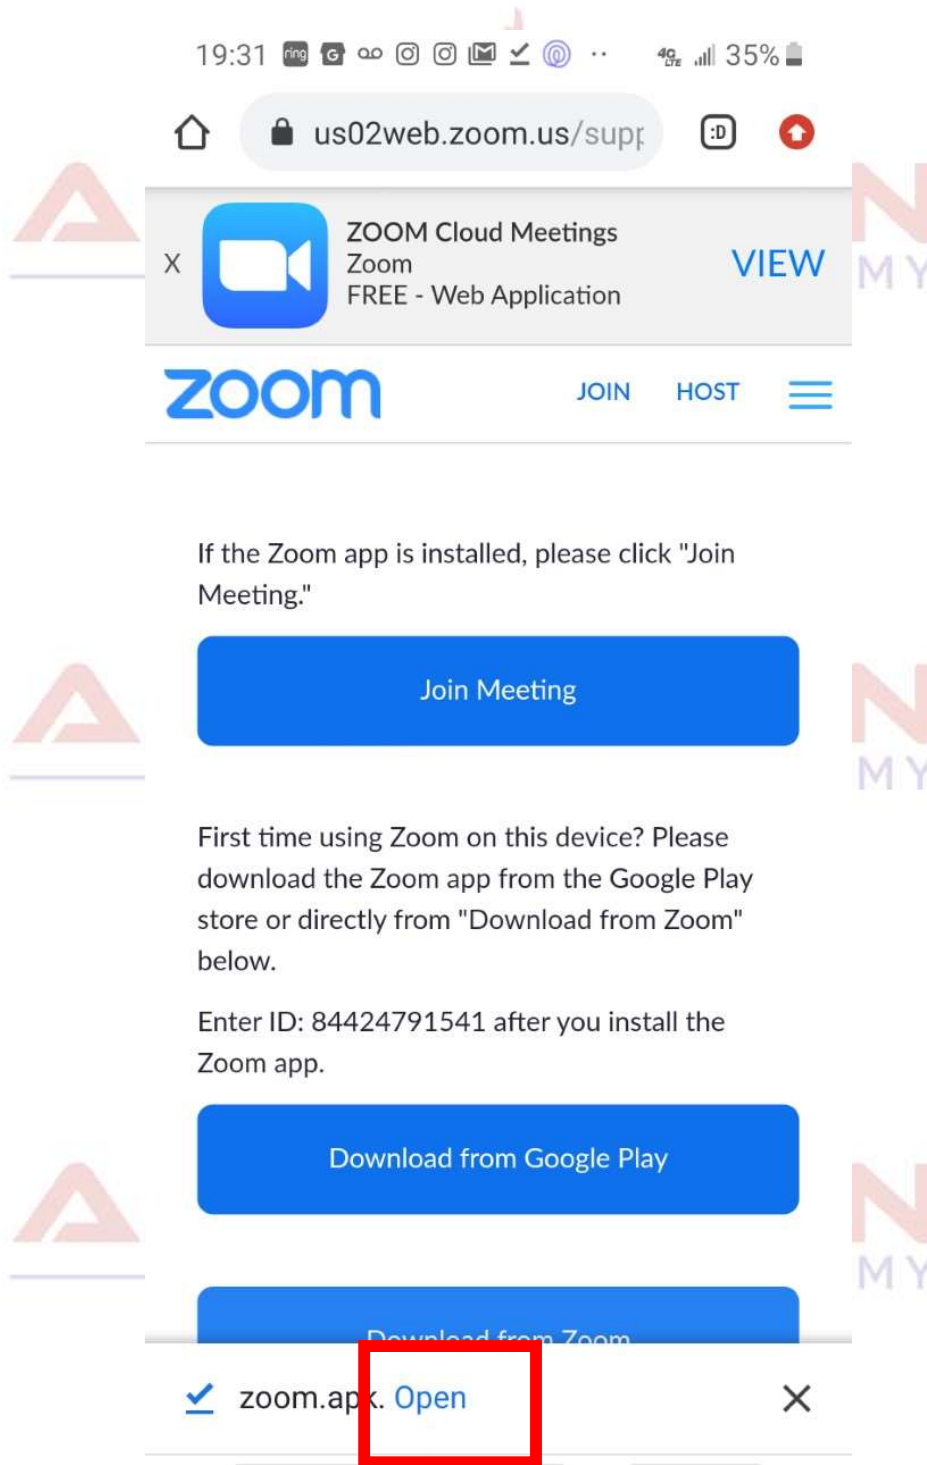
19:31 ring 4G 35%

us02web.zoom.us/supp

X ZOOM Cloud Meetings
Zoom
FREE - Web Application
VIEW

zoom JOIN HOST

If the Zoom app is installed, please click "Join Meeting."

Join Meeting

First time using Zoom on this device? Please download the Zoom app from the Google Play store or directly from "Download from Zoom" below.

Enter ID: 84424791541 after you install the Zoom app.

Download from Google Play

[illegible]

zoom.apk. Open ×

MY
MY
MY